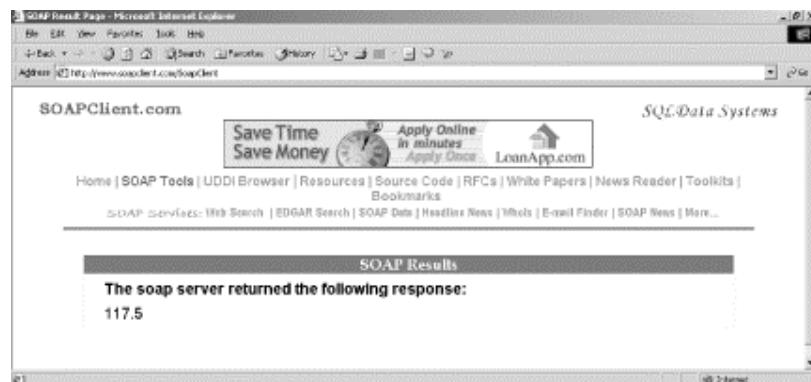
SOAP Result Page - Microsoft Internet Explorer

File Edit View Favorites Tools Help

Back Search Favorites History

Address http://www.soapclient.com/SoapClient

SOAPClient.com

SQLData Systems

Save Time Save Money

Apply Online in minutes Apply Once LoanApp.com

Home | SOAP Tools | UDDI Browser | Resources | Source Code | RFCs | White Papers | News Reader | Toolkits | Bookmarks

SOAP Services: Web Search | EDGAR Search | SOAP Data | Headline News | Whois | E-mail Finder | SOAP News | More...

SOAP Results

The soap server returned the following response:

117.5

Internet